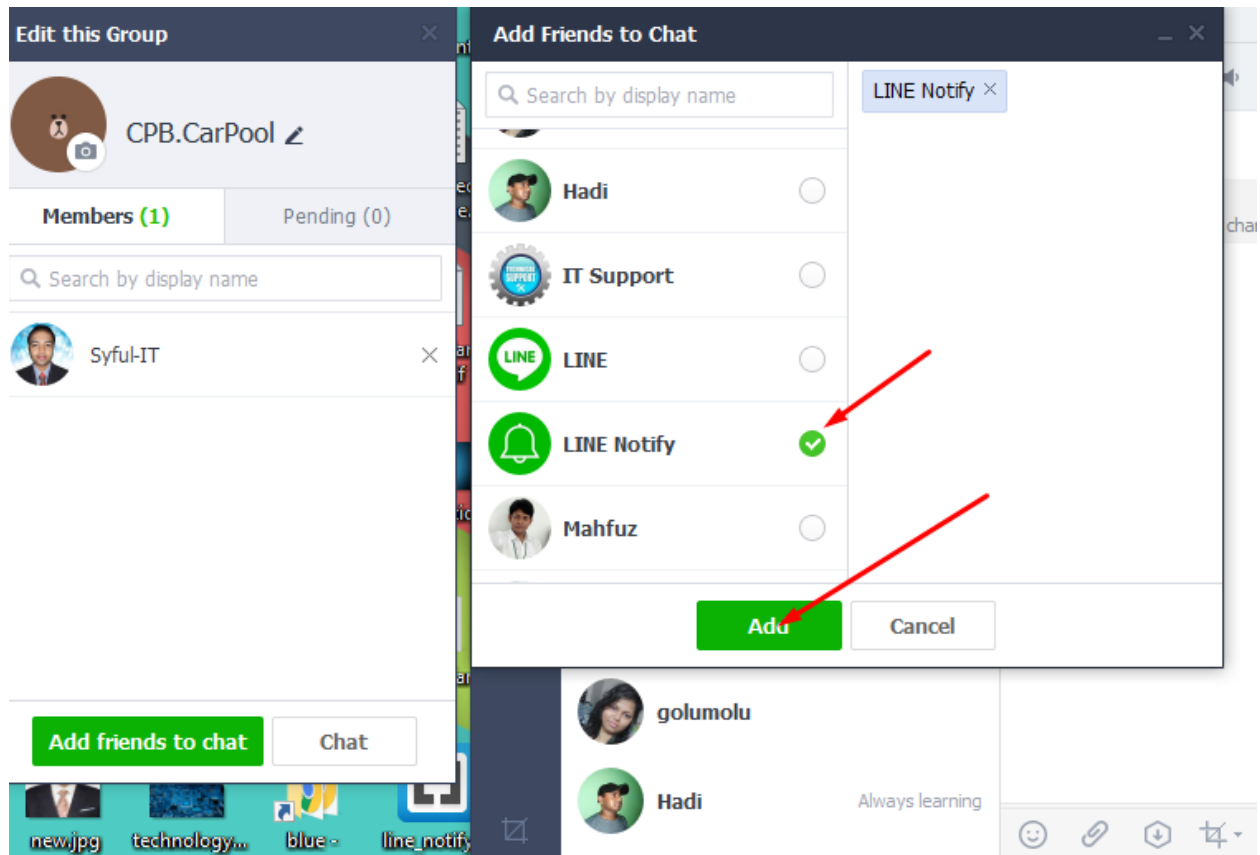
Edit this Group
CPB.CarPool
Members (1)
Pending (0)
Search by display name
Syful-IT
Add friends to chat
Chat

Add Friends to Chat
Search by display name
Hadi
IT Support
LINE
LINE Notify
Mahfuz
LINE Notify ×
Add
Cancel

golumolu
Hadi
Always learning

new.jpg
technology...
blue -
line_notify